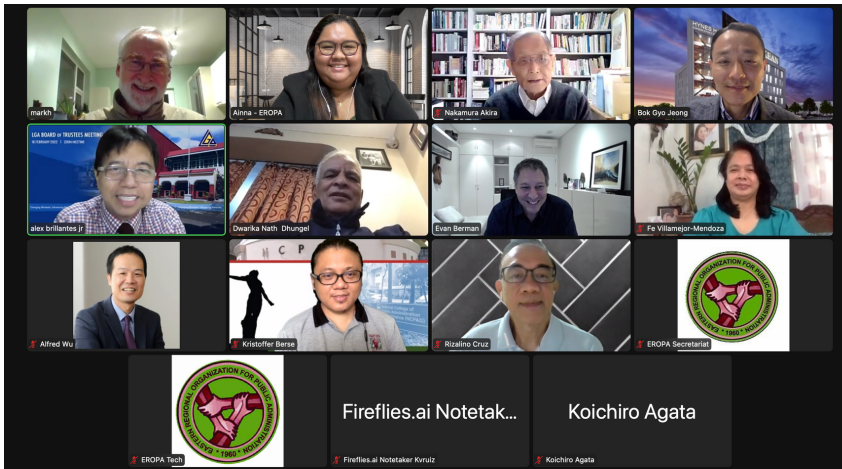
markh

Ainna - EROPA

Nakamura Akira

HYNES
Bok Gyo Jeong

LGA BOARD of TRUSTEES MEETING
alex brillantes jr

Dwarika Nath Dhungel

Evan Berman

Fe Villamejor-Mendoza

Alfred Wu

Kristoffer Berse

Rizalino Cruz

EASTERN REGIONAL ORGANIZATION FOR PUBLIC ADMINISTRATION • 1960 •
EROPA Secretariat

EASTERN REGIONAL ORGANIZATION FOR PUBLIC ADMINISTRATION • 1960 •
EROPA Tech

Fireflies.ai Notetak...
Fireflies.ai Notetaker Kvruiz

Koichiro Agata
Koichiro Agata